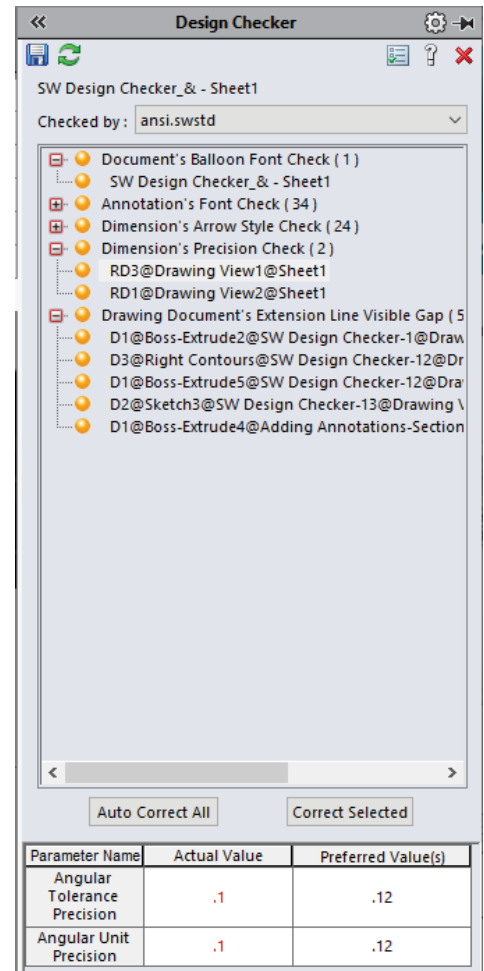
«
Design Checker

SW Design Checker_& - Sheet1

Checked by : ansi.swstd

Document's Balloon Font Check ( 1 )
SW Design Checker_& - Sheet1
Annotation's Font Check ( 34 )
Dimension's Arrow Style Check ( 24 )
Dimension's Precision Check ( 2 )
RD3@Drawing View1@Sheet1
RD1@Drawing View2@Sheet1
Drawing Document's Extension Line Visible Gap ( 5
D1@Boss-Extrude2@SW Design Checker-1@Draw
D3@Right Contours@SW Design Checker-12@Dr
D1@Boss-Extrude5@SW Design Checker-12@Dra
D2@Sketch3@SW Design Checker-13@Drawing V
D1@Boss-Extrude4@Adding Annotations-Section

Auto Correct All
Correct Selected

| Parameter Name | Actual Value | Preferred Value(s) |
|---|---|---|
| Angular Tolerance Precision | .1 | .12 |
| Angular Unit Precision | .1 | .12 |